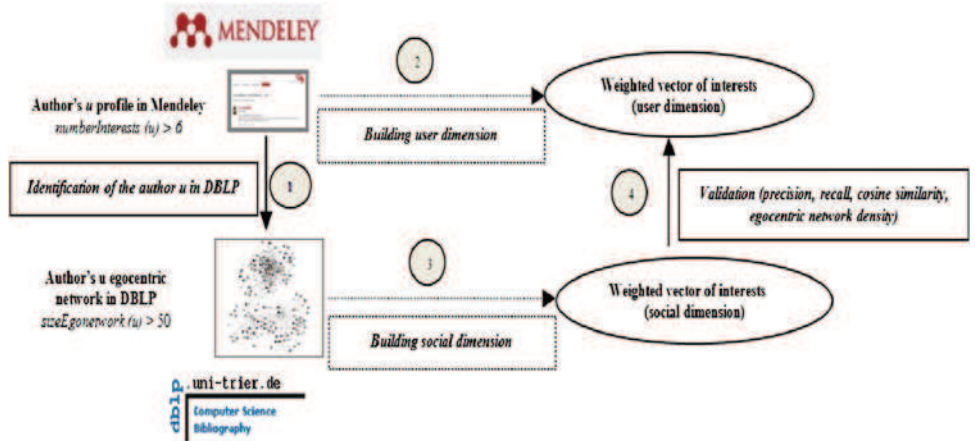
MENDELEY

Author's u profile in Mendeley
numberInterests (u) > 6

2

Building user dimension

Weighted vector of interests
(user dimension)

Identification of the author u in DBLP

1

4

Validation (precision, recall, cosine similarity, egocentric network density)

Author's u egocentric network in DBLP
sizeEgonetwork (u) > 50

3

Building social dimension

Weighted vector of interests
(social dimension)

dblp.uni-trier.de
Computer Science Bibliography